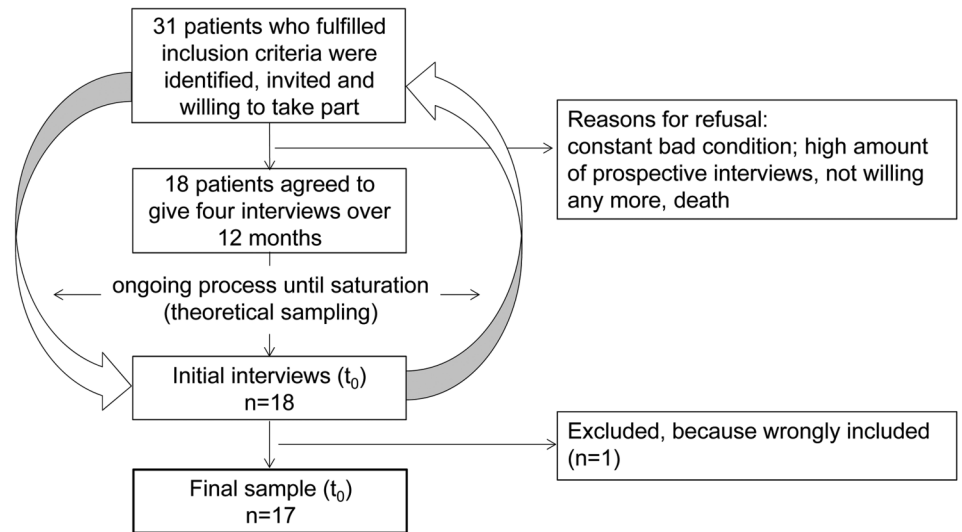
31 patients who fulfilled inclusion criteria were identified, invited and willing to take part

Reasons for refusal: constant bad condition; high amount of prospective interviews, not willing any more, death

18 patients agreed to give four interviews over 12 months

ongoing process until saturation (theoretical sampling)

Initial interviews ($t_0$) n=18

Excluded, because wrongly included (n=1)

Final sample ($t_0$) n=17